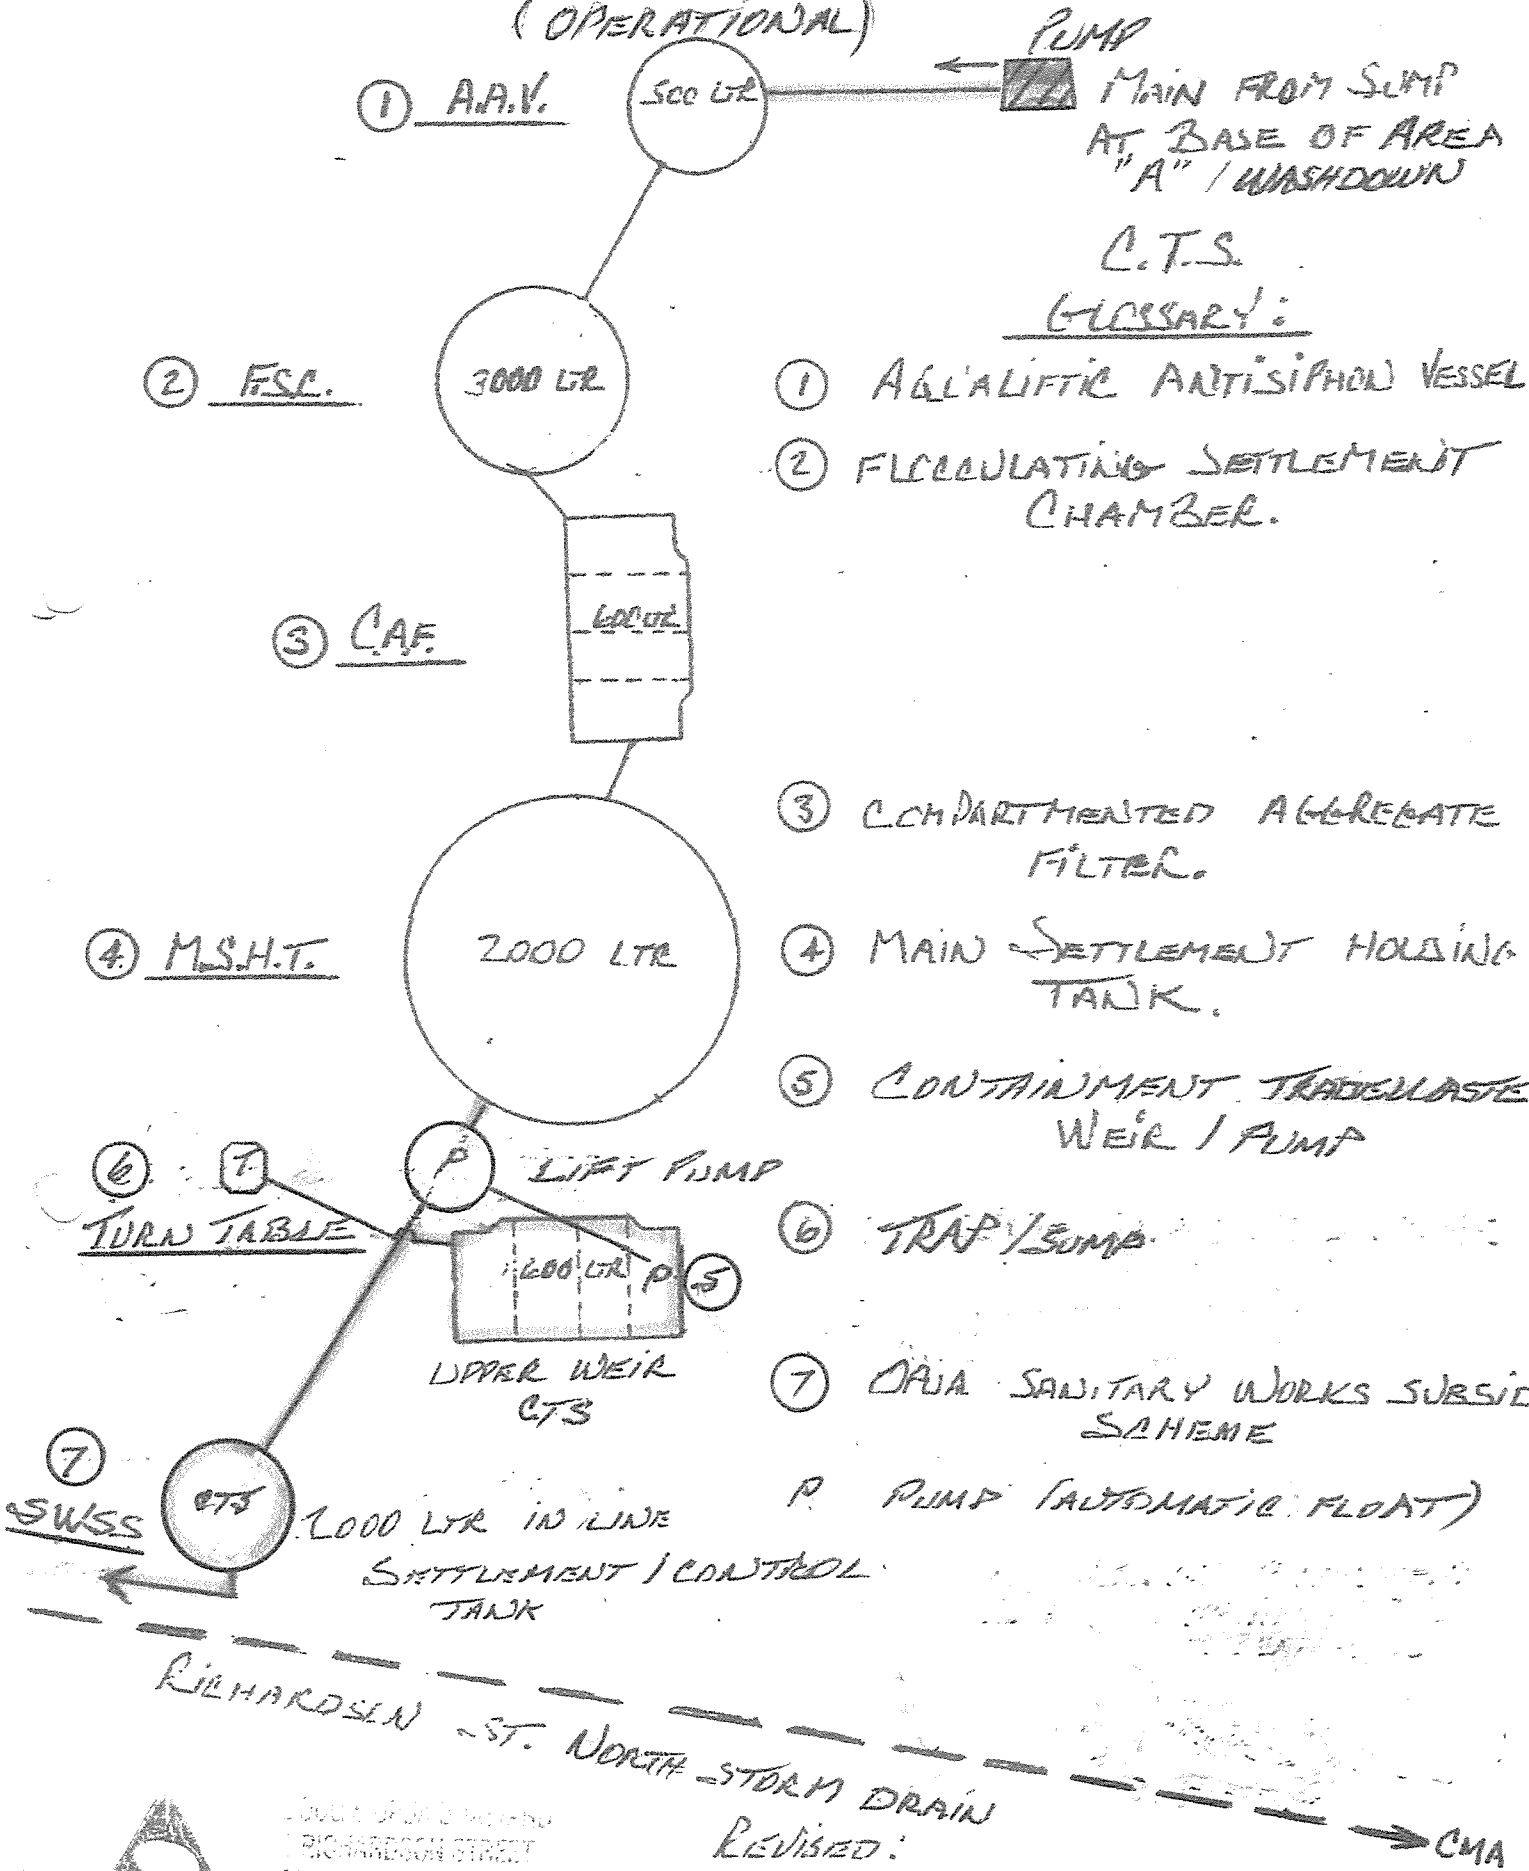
(OPERATIONAL)

PUMP

MAIN FROM SUMP AT BASE OF AREA "A" / WASHDOWN

① A.A.V.

500 LTR

C.T.S.
GLOSSARY:

② F.S.C.

3000 LTR

① AQUALIFTIC ANTISIPHON VESSEL

② FLOCCULATING SETTLEMENT CHAMBER.

③ C.A.F.

600 LTR

③ COMPARTMENTED AGGREGATE FILTER.

④ M.S.H.T.

2000 LTR

④ MAIN SETTLEMENT HOLDING TANK.

⑤ CONTAINMENT TRADEWASTE WEIR / PUMP

⑥ T. TURN TABLE

P LIFT PUMP

600 LTR P ⑤

⑥ TRAP / SUMP

UPPER WEIR CTS

⑦ ORIA SANITARY WORKS SUBSID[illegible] SCHEME

⑦ SWSS

CTS

2000 LTR IN LINE SETTLEMENT / CONTROL TANK

P PUMP (AUTOMATIC FLOAT)

RICHARDSON ST. NORTH STORM DRAIN

CMA

REVISED:

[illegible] RICHARDSON STREET